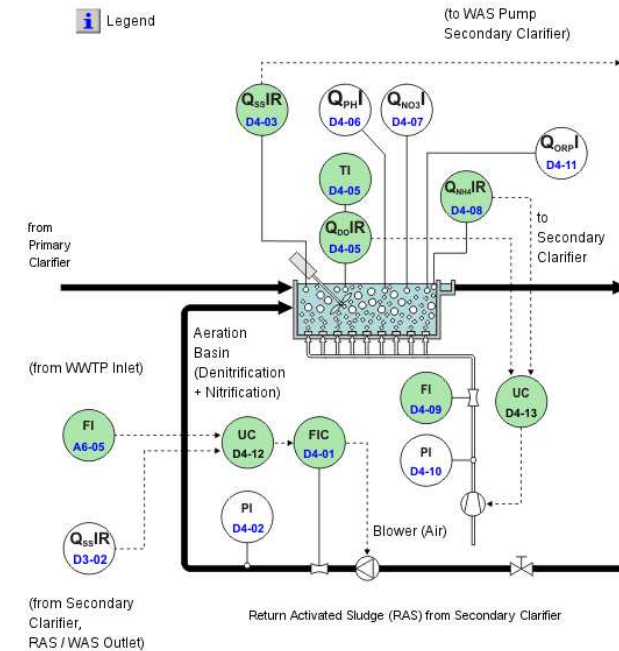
i Legend

(to WAS Pump Secondary Clarifier)

$Q_{SS}IR$
D4-03

$Q_{PH}I$
D4-06

$Q_{NO3}I$
D4-07

$Q_{ORP}I$
D4-11

TI
D4-05

$Q_{NH4}IR$
D4-08

to Secondary Clarifier

$Q_{DO}IR$
D4-05

from Primary Clarifier

Aeration Basin (Denitrification + Nitrification)

(from WWTP Inlet)

FI
D4-09

UC
D4-13

FI
A6-05

UC
D4-12

FIC
D4-01

PI
D4-10

PI
D4-02

Blower (Air)

$Q_{SS}IR$
D3-02

(from Secondary Clarifier, RAS / WAS Outlet)

Return Activated Sludge (RAS) from Secondary Clarifier